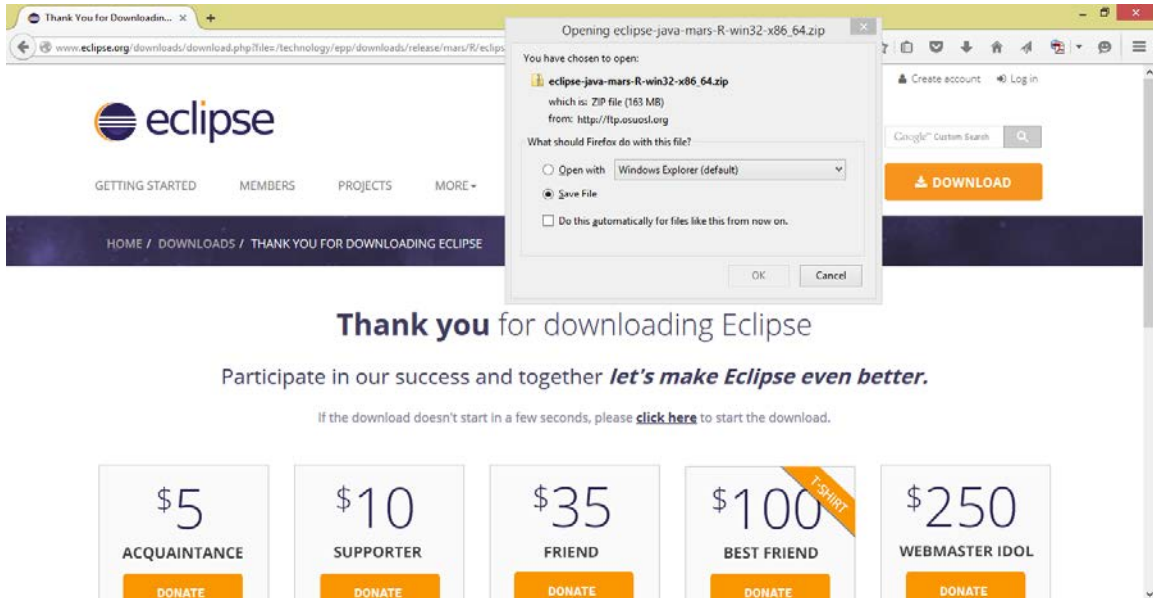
Thank You for Downloadin... ×

www.eclipse.org/downloads/download.php?file=/technology/epp/downloads/release/mars/R/eclips

Opening eclipse-java-mars-R-win32-x86_64.zip

You have chosen to open:

eclipse-java-mars-R-win32-x86_64.zip

which is: ZIP file (163 MB)

from: http://ftp.osuosl.org

What should Firefox do with this file?

Open with Windows Explorer (default)

Save File

Do this automatically for files like this from now on.

OK Cancel

Create account Log in

eclipse

Google™ Custom Search

GETTING STARTED MEMBERS PROJECTS MORE

DOWNLOAD

HOME / DOWNLOADS / THANK YOU FOR DOWNLOADING ECLIPSE

**Thank you** for downloading Eclipse

Participate in our success and together ***let's make Eclipse even better.***

If the download doesn't start in a few seconds, please **click here** to start the download.

$5 ACQUAINTANCE DONATE

$10 SUPPORTER DONATE

$35 FRIEND DONATE

T-SHIRT $100 BEST FRIEND DONATE

$250 WEBMASTER IDOL DONATE